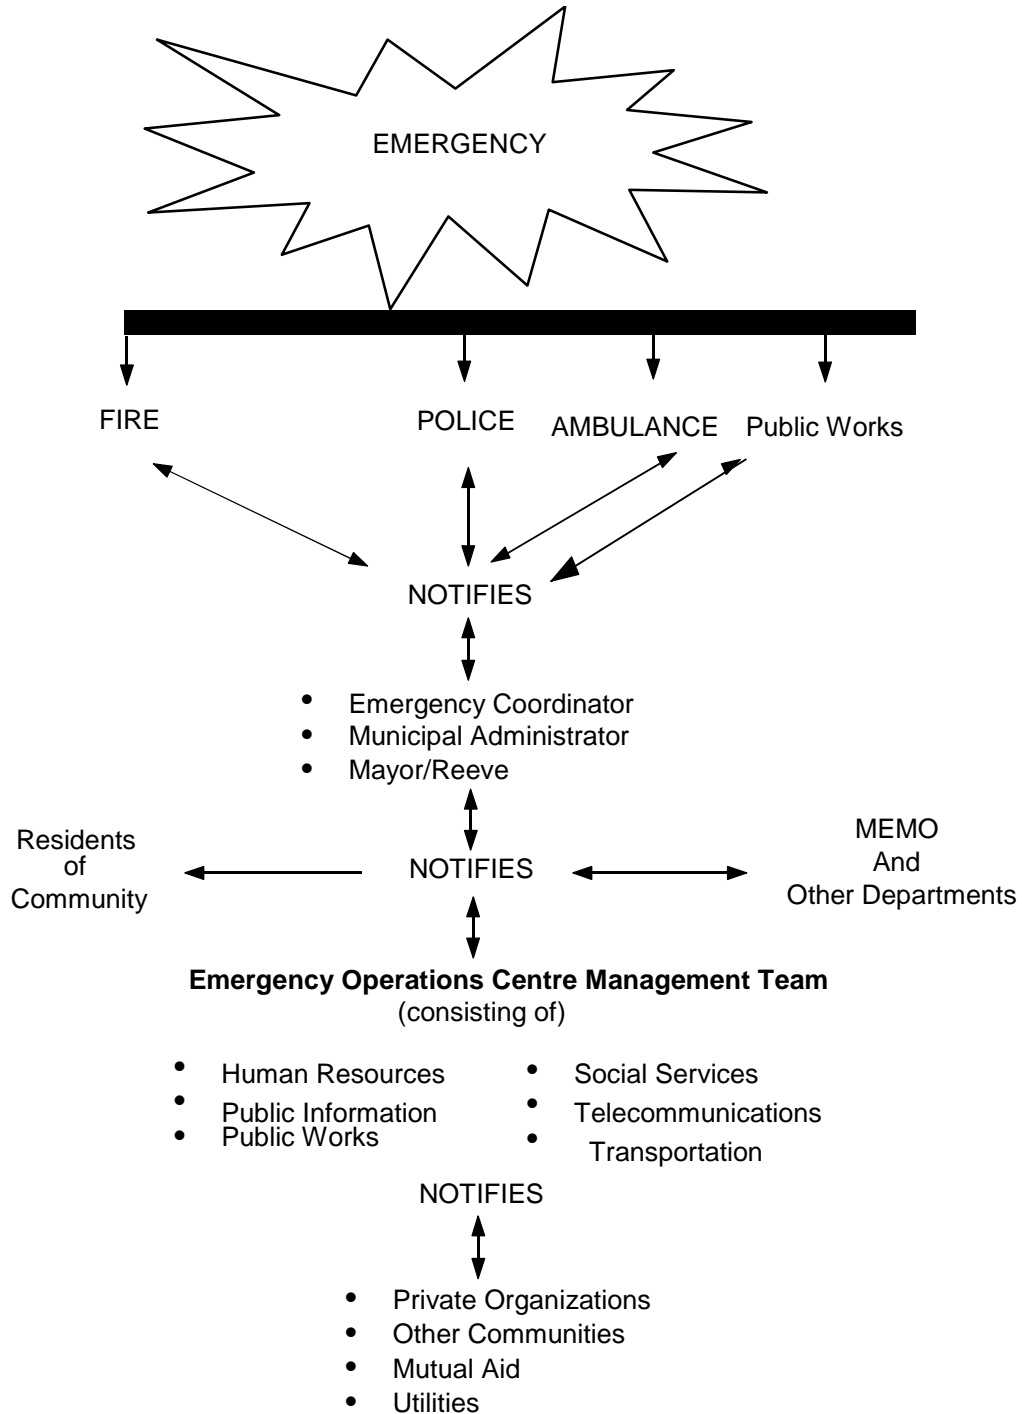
EMERGENCY

FIRE

POLICE

AMBULANCE

Public Works

NOTIFIES

- Emergency Coordinator
- Municipal Administrator
- Mayor/Reeve

Residents of Community

NOTIFIES

MEMO And Other Departments

**Emergency Operations Centre Management Team**
(consisting of)

- Human Resources
- Public Information
- Public Works

- Social Services
- Telecommunications
- Transportation

NOTIFIES

- Private Organizations
- Other Communities
- Mutual Aid
- Utilities